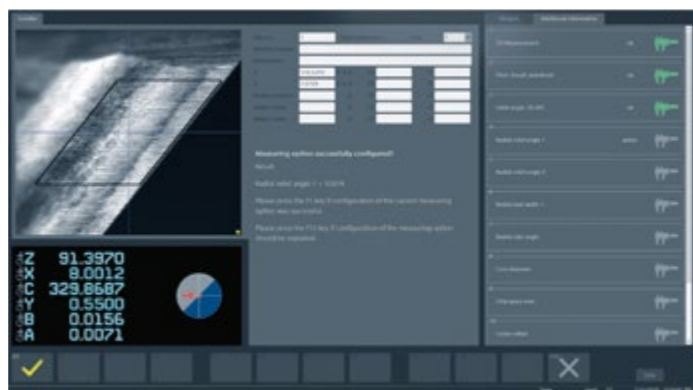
Z 91.3970
X 8.0012
C 329.8687
Y 0.5500
B 0.0156
A 0.0071

Measuring option successfully configured!

Result

Radial relief angle 1 = 10.674

Please press the F1 key if configuration of the current measuring option was successful.

Please press the F12 key if configuration of the measuring option should be repeated.

Relief angle 1

Radial relief angle 2

Rake angle

Core diameter

Clearance angle

Corner radius